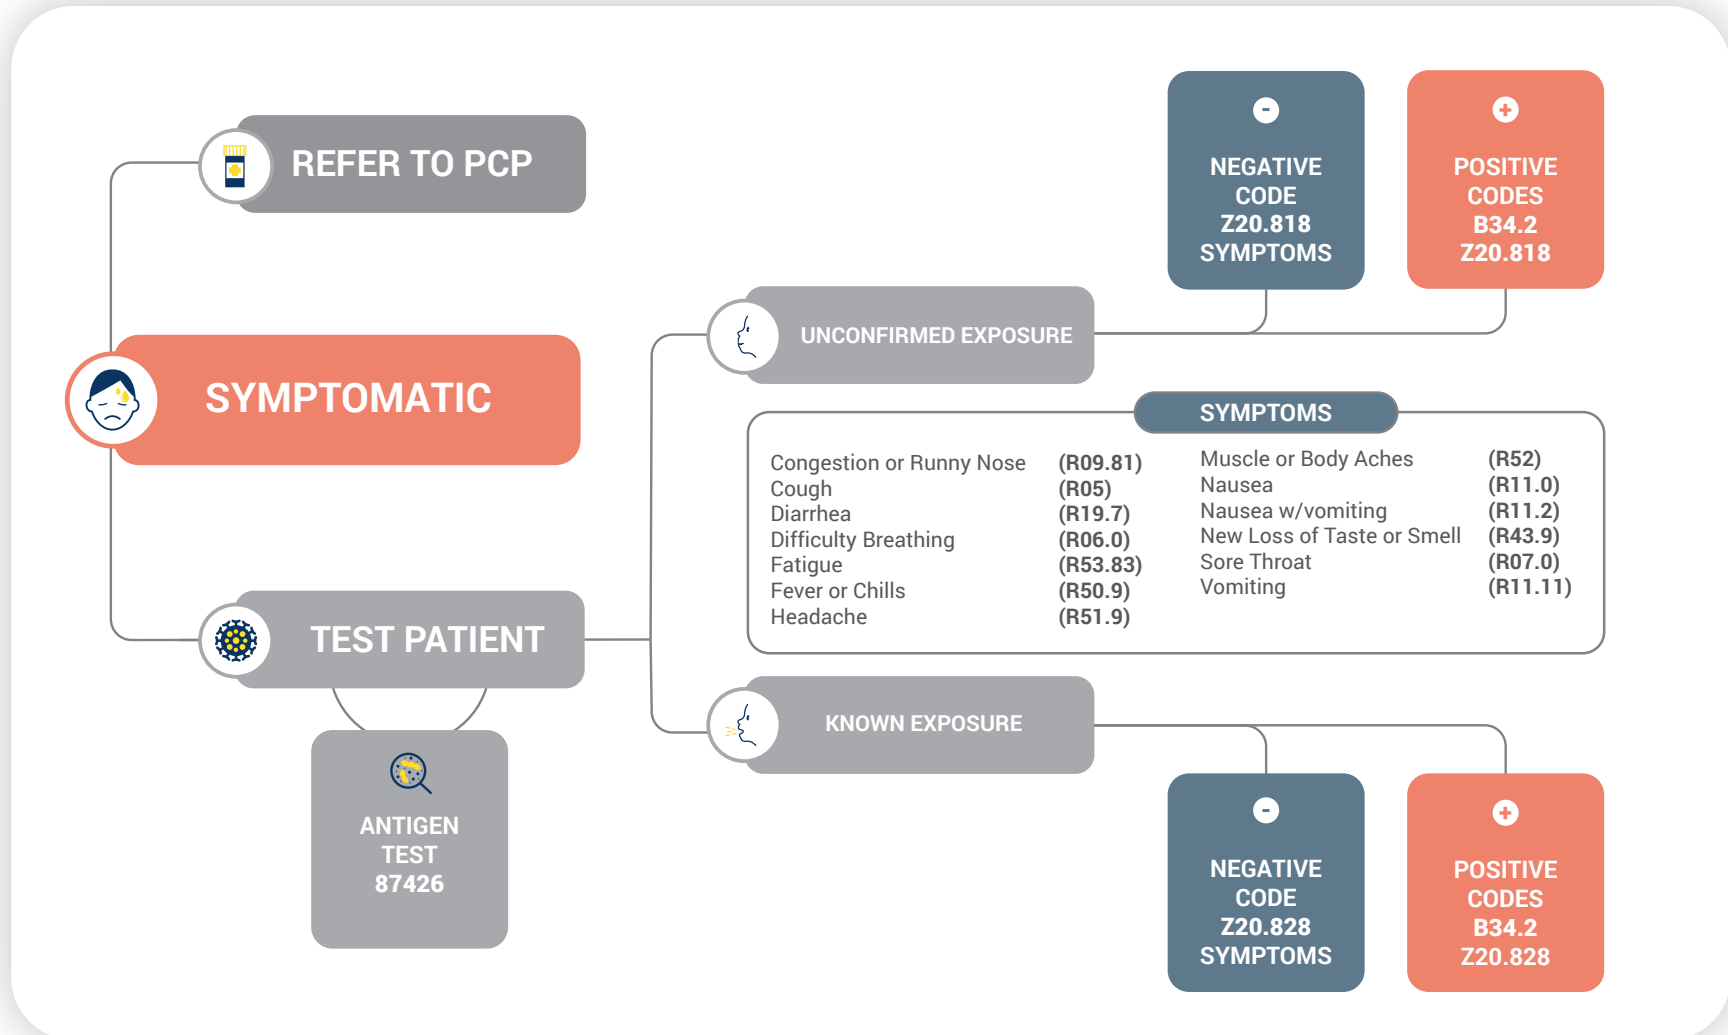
REFER TO PCP

SYMPTOMATIC

TEST PATIENT

ANTIGEN TEST 87426

NEGATIVE CODE Z20.818 SYMPTOMS

POSITIVE CODES B34.2 Z20.818

UNCONFIRMED EXPOSURE

SYMPTOMS

| | | | |
|---|---|---|---|
| Congestion or Runny Nose | (R09.81) | Muscle or Body Aches | (R52) |
| Cough | (R05) | Nausea | (R11.0) |
| Diarrhea | (R19.7) | Nausea w/vomiting | (R11.2) |
| Difficulty Breathing | (R06.0) | New Loss of Taste or Smell | (R43.9) |
| Fatigue | (R53.83) | Sore Throat | (R07.0) |
| Fever or Chills | (R50.9) | Vomiting | (R11.11) |
| Headache | (R51.9) | | |

KNOWN EXPOSURE

NEGATIVE CODE Z20.828 SYMPTOMS

POSITIVE CODES B34.2 Z20.828